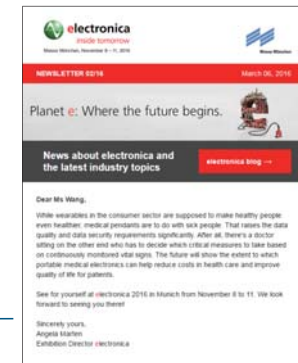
electronica
inside tomorrow
Messe München, November 8 – 11, 2016

Messe München

NEWSLETTER 02/16

March 06, 2016

Planet e: Where the future begins.

News about electronica and the latest industry topics

electronica blog →

Dear Ms Wang,

While wearables in the consumer sector are supposed to make healthy people even healthier, medical pendants are to do with sick people. That raises the data quality and data security requirements significantly. After all, there's a doctor sitting on the other end who has to decide which critical measures to take based on continuously monitored vital signs. The future will show the extent to which portable medical electronics can help reduce costs in health care and improve quality of life for patients.

See for yourself at electronica 2016 in Munich from November 8 to 11. We look forward to seeing you there!

Sincerely yours,
Angela Marten
Exhibition Director electronica